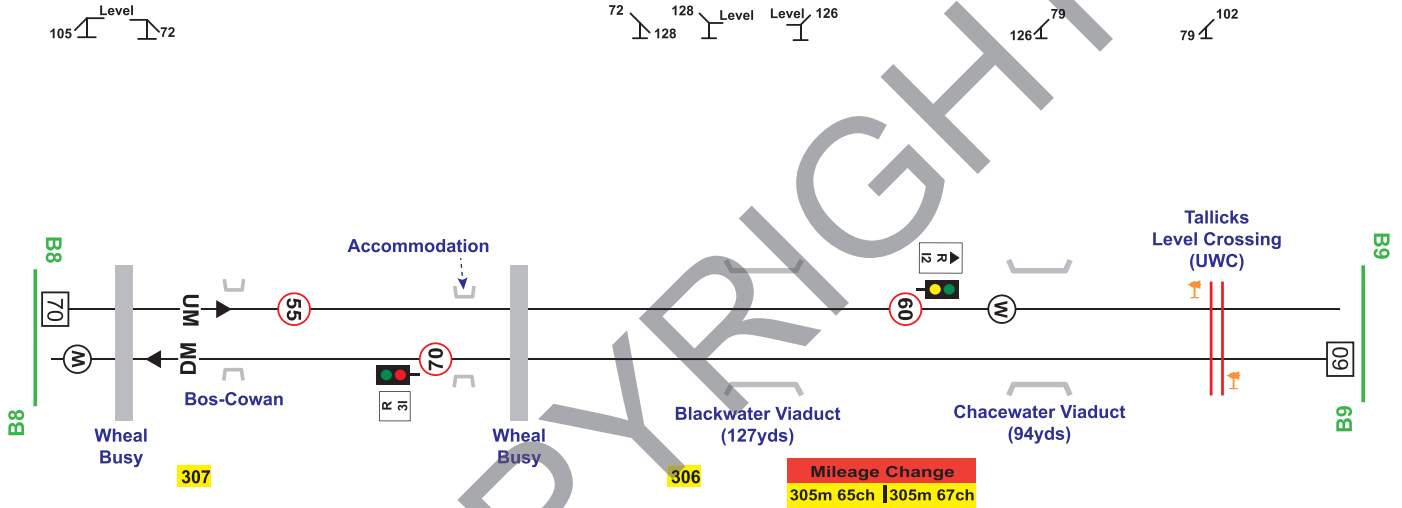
105 Level 72

72 128 128 Level Level 126 126 79 79 102

Accommodation

Tallicks Level Crossing (UWC)

B8 B8

B9 B9

70

UM

DM

55

70

R 31

60

R 12

W

W

60

Bos-Cowan

Wheal Busy

Wheal Busy

Blackwater Viaduct (127yds)

Chacewater Viaduct (94yds)

307

306

Mileage Change
305m 65ch | 305m 67ch

COPYRIGHT